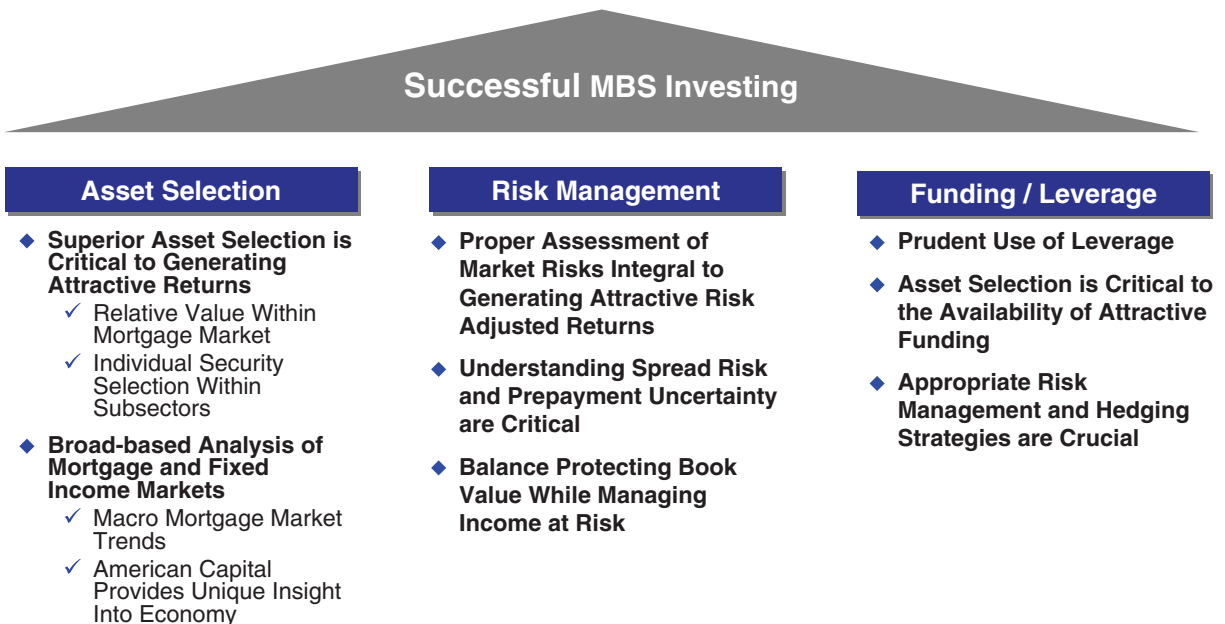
Successful MBS Investing

Asset Selection

◆ Superior Asset Selection is Critical to Generating Attractive Returns
✓ Relative Value Within Mortgage Market
✓ Individual Security Selection Within Subsectors

◆ Broad-based Analysis of Mortgage and Fixed Income Markets
✓ Macro Mortgage Market Trends
✓ American Capital Provides Unique Insight Into Economy

Risk Management

◆ Proper Assessment of Market Risks Integral to Generating Attractive Risk Adjusted Returns

◆ Understanding Spread Risk and Prepayment Uncertainty are Critical

◆ Balance Protecting Book Value While Managing Income at Risk

Funding / Leverage

◆ Prudent Use of Leverage

◆ Asset Selection is Critical to the Availability of Attractive Funding

◆ Appropriate Risk Management and Hedging Strategies are Crucial